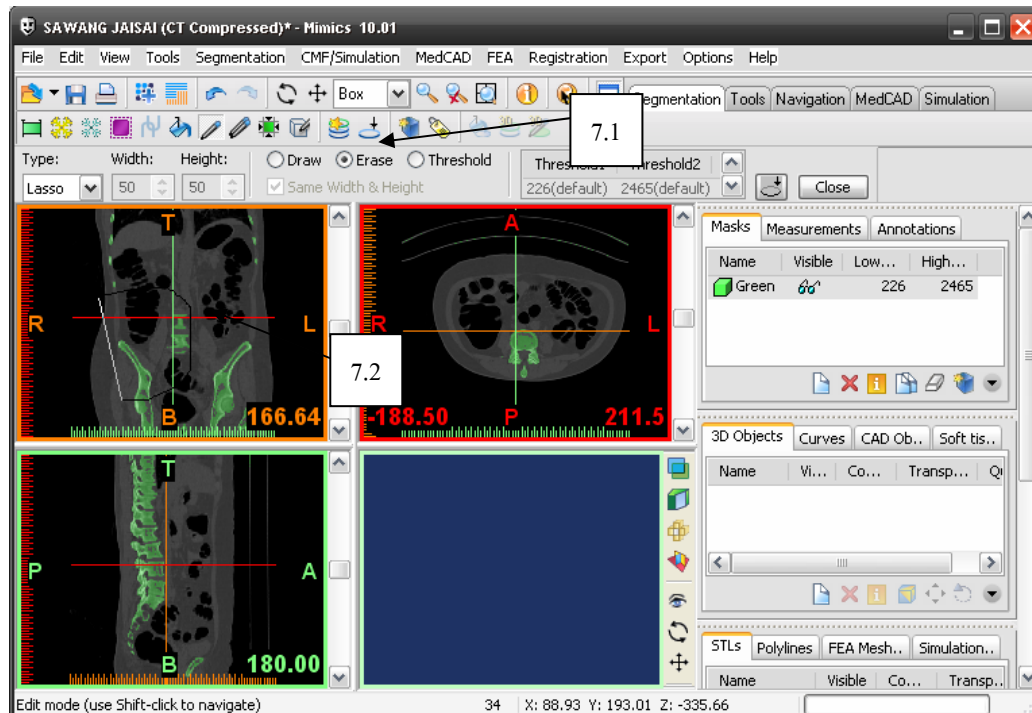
SAWANG JAISAI (CT Compressed)* - Mimics 10.01

File Edit View Tools Segmentation CMF/Simulation MedCAD FEA Registration Export Options Help

Box

Segmentation Tools Navigation MedCAD Simulation

7.1

Type: Width: Height: Draw Erase Threshold

Lasso 50 50 Same Width & Height

Threshold1 Threshold2

226(default) 2465(default)

Close

T

R L

B 166.64

7.2

A

R L

-188.50 P 211.5

Masks Measurements Annotations

| Name | Visible | Low... | High... |
|---|---|---|---|
| Green | | 226 | 2465 |

3D Objects Curves CAD Ob.. Soft tis..

| Name | Vi... | Co... | Transp... | Q |
|---|---|---|---|---|

T

P A

B 180.00

STLs Polylines FEA Mesh.. Simulation..

| Name | Visible | Co... | Transp... |
|---|---|---|---|

Edit mode (use Shift-click to navigate) 34 X: 88.93 Y: 193.01 Z: -335.66